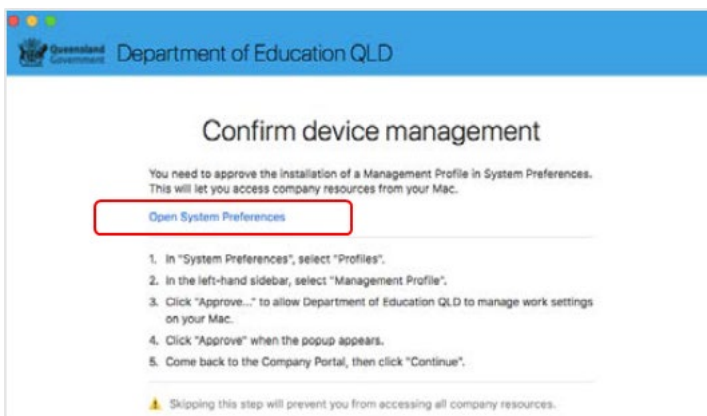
Queensland Government Department of Education QLD

Confirm device management

You need to approve the installation of a Management Profile in System Preferences. This will let you access company resources from your Mac.

Open System Preferences

1. In "System Preferences", select "Profiles".
2. In the left-hand sidebar, select "Management Profile".
3. Click "Approve..." to allow Department of Education QLD to manage work settings on your Mac.
4. Click "Approve" when the popup appears.
5. Come back to the Company Portal, then click "Continue".

Skipping this step will prevent you from accessing all company resources.